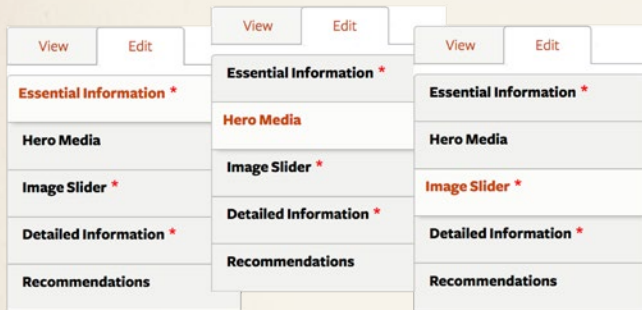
View Edit

Essential Information *

Hero Media

Image Slider *

Detailed Information *

Recommendations

View Edit

Essential Information *

Hero Media

Image Slider *

Detailed Information *

Recommendations

View Edit

Essential Information *

Hero Media

Image Slider *

Detailed Information *

Recommendations